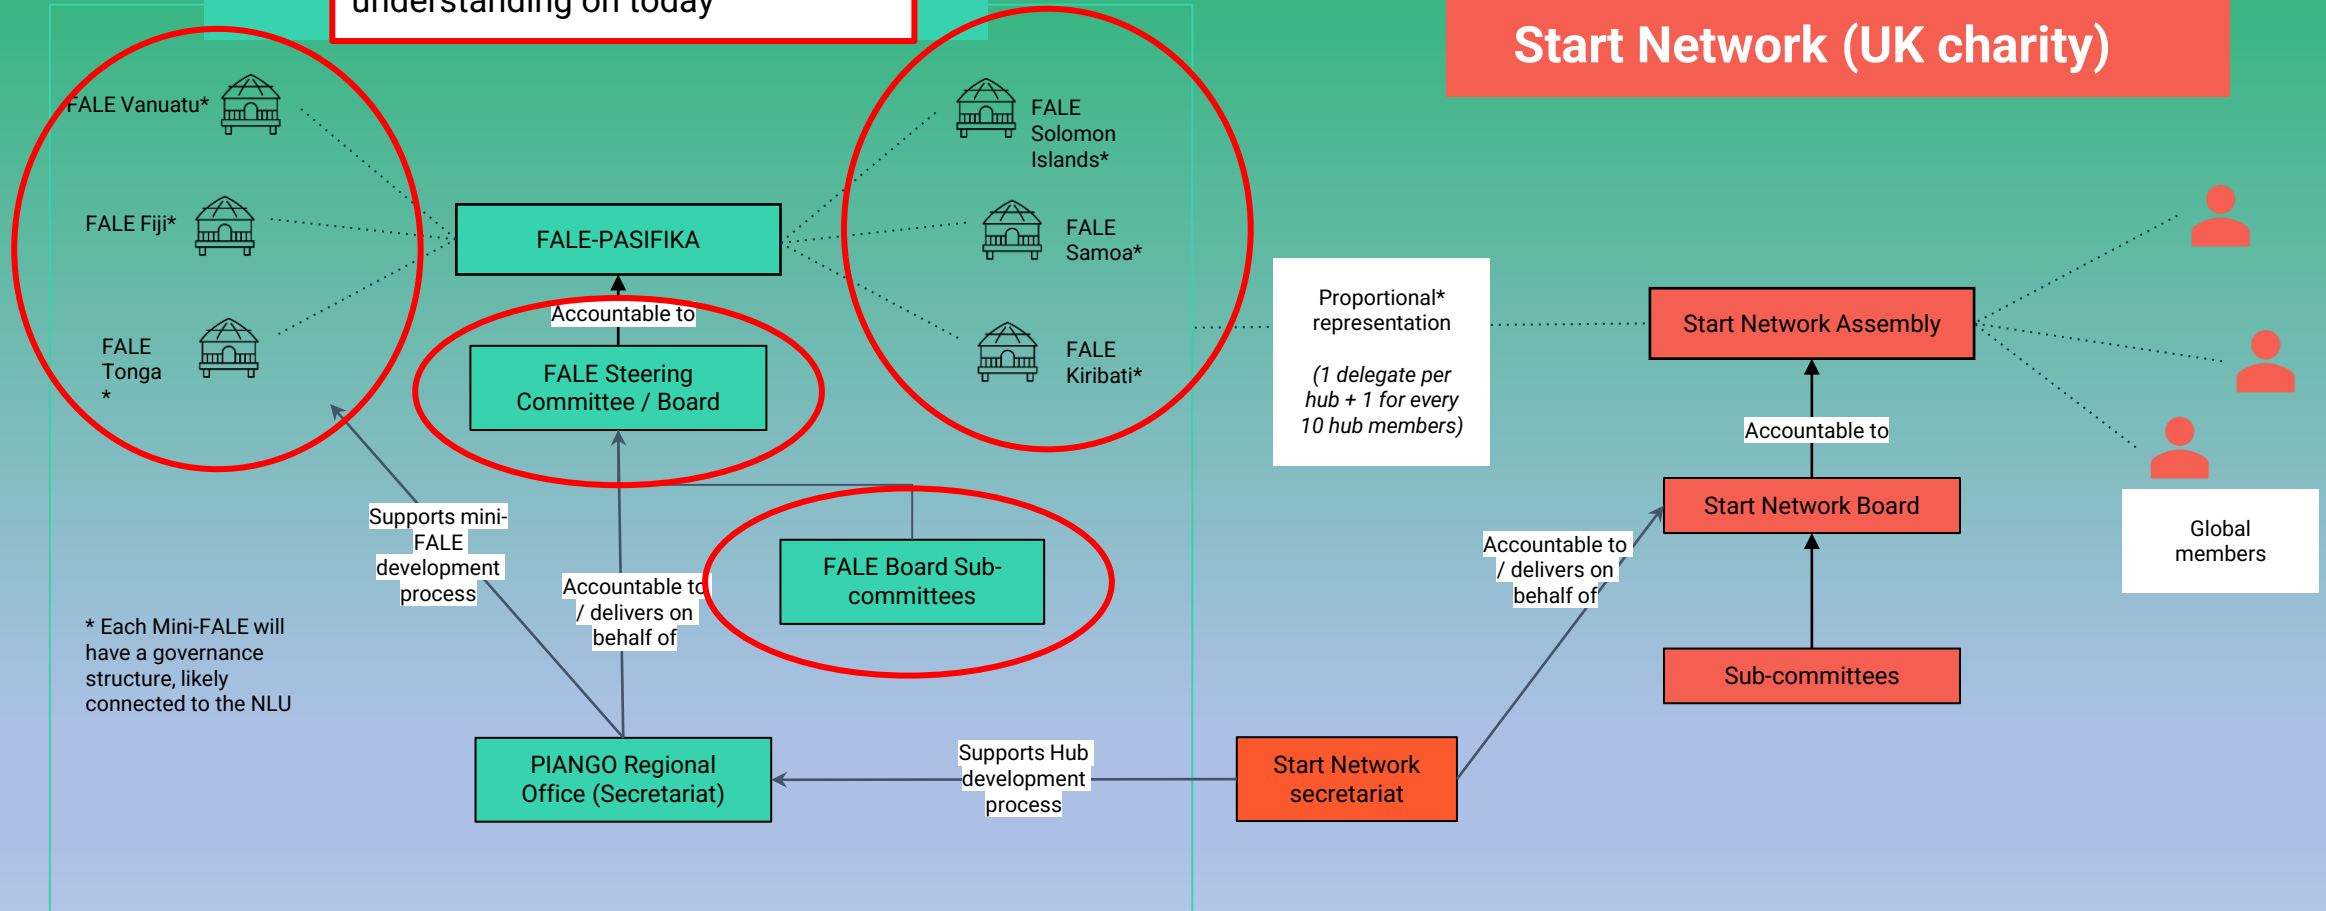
understanding on today

Start Network (UK charity)

FALE Vanuatu*

FALE Fiji*

FALE Tonga *

FALE-PASIFIKA

FALE Solomon Islands*

FALE Samoa*

FALE Kiribati*

Accountable to

FALE Steering Committee / Board

Proportional* representation

(1 delegate per hub + 1 for every 10 hub members)

Start Network Assembly

Accountable to

Start Network Board

Global members

Supports mini-FALE development process

Accountable to / delivers on behalf of

FALE Board Sub-committees

Accountable to / delivers on behalf of

Sub-committees

* Each Mini-FALE will have a governance structure, likely connected to the NLU

PIANGO Regional Office (Secretariat)

Supports Hub development process

Start Network secretariat